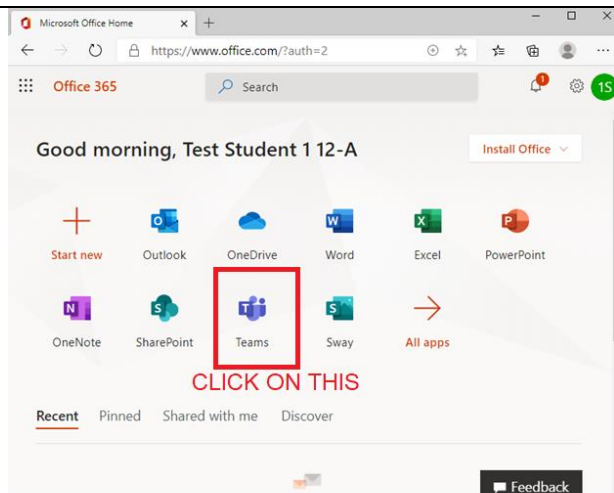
Microsoft Office Home

https://www.office.com/?auth=2

Office 365

Search

1

1S

Good morning, Test Student 1 12-A

Install Office

Start new

Outlook

OneDrive

Word

Excel

PowerPoint

OneNote

SharePoint

Teams

Sway

All apps

CLICK ON THIS

Recent

Pinned

Shared with me

Discover

Feedback